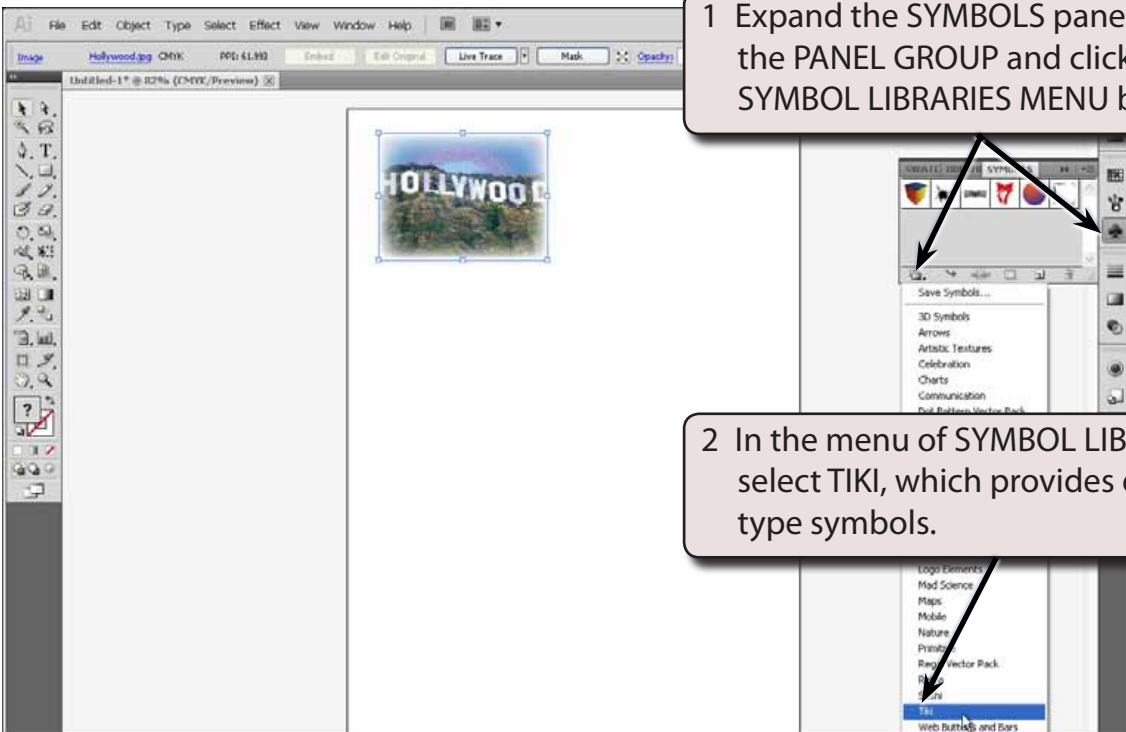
Ai File Edit Object Type Select Effect View Window Help

Image Hollywood.jpg CMYK PPI: 61.993 Embed Edit Original Live Trace Mask Opacity:

Untitled-1* @ 82% (CMYK/Preview)

HOLLYWOOD

1 Expand the SYMBOLS pane the PANEL GROUP and click SYMBOL LIBRARIES MENU b

SWATC BRUSH SYMBOLS

Save Symbols...
3D Symbols
Arrows
Artistic Textures
Celebration
Charts
Communication
Dot Pattern Vector Pack

2 In the menu of SYMBOL LIB select TIKI, which provides type symbols.

Logo Elements
Mad Science
Maps
Mobile
Nature
Primitive
Regal Vector Pack
R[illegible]
S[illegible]i
Tiki
Web Buttons and Bars